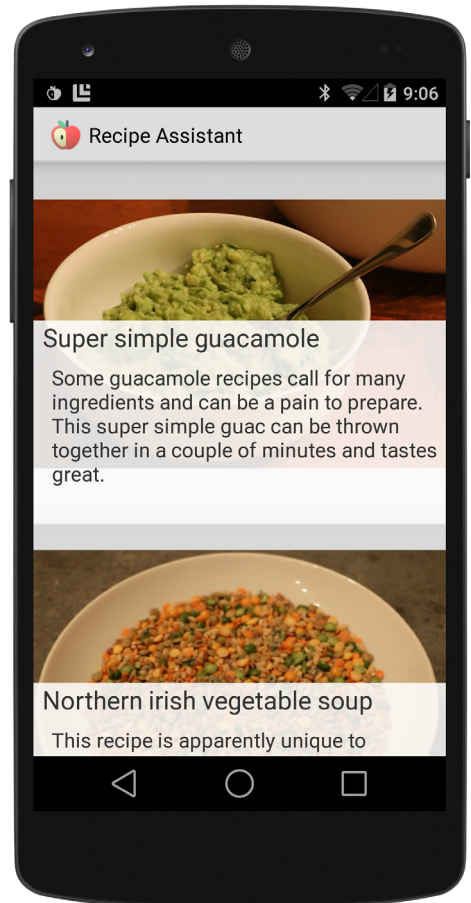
9:06

Recipe Assistant

Super simple guacamole

Some guacamole recipes call for many ingredients and can be a pain to prepare. This super simple guac can be thrown together in a couple of minutes and tastes great.

Northern irish vegetable soup

This recipe is apparently unique to